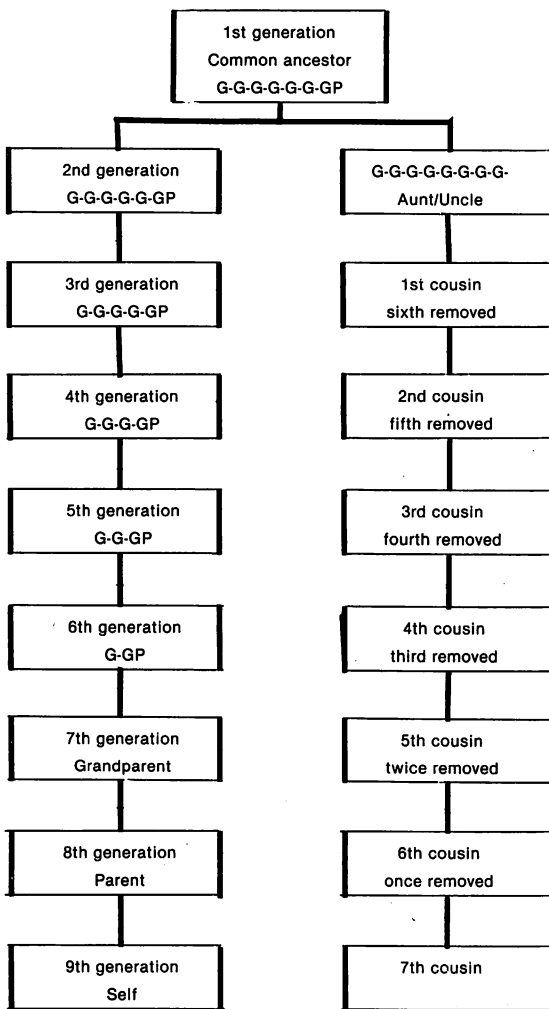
1st generation
Common ancestor
G-G-G-G-G-G-GP

2nd generation
G-G-G-G-G-GP

3rd generation
G-G-G-G-GP

4th generation
G-G-G-GP

5th generation
G-G-GP

6th generation
G-GP

7th generation
Grandparent

8th generation
Parent

9th generation
Self

G-G-G-G-G-G-G-G-
Aunt/Uncle

1st cousin
sixth removed

2nd cousin
fifth removed

3rd cousin
fourth removed

4th cousin
third removed

5th cousin
twice removed

6th cousin
once removed

7th cousin